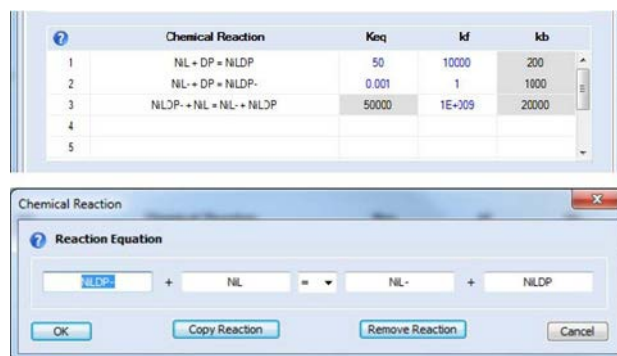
| ? | Chemical Reaction | Keq | kf | kb |
|---|---|---|---|---|
| 1 | NiL + DP = NiLDP | 50 | 10000 | 200 |
| 2 | NiL- + DP = NiLDP- | 0.001 | 1 | 1000 |
| 3 | NiLDP- + NiL = NiL- + NiLDP | 50000 | 1E+009 | 20000 |
| 4 | | | | |
| 5 | | | | |

Chemical Reaction

Reaction Equation

NiLDP- + NiL = NiL- + NiLDP

OK

Copy Reaction

Remove Reaction

Cancel